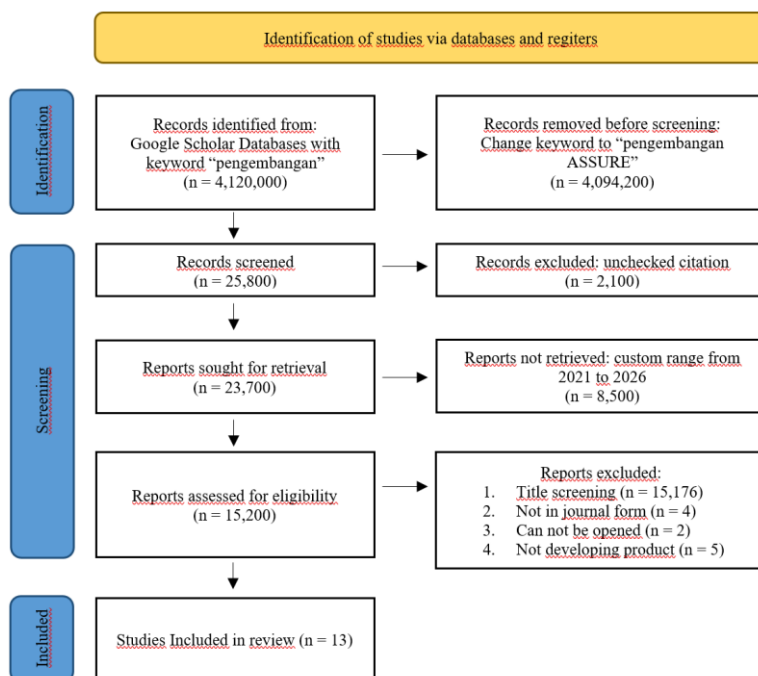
Identification of studies via databases and regiters

Identification

Records identified from: Google Scholar Databases with keyword “pengembangan” (n = 4,120,000)

Records removed before screening: Change keyword to “pengembangan ASSURE” (n = 4,094,200)

Screening

Records screened (n = 25,800)

Records excluded: unchecked citation (n = 2,100)

Reports sought for retrieval (n = 23,700)

Reports not retrieved: custom range from 2021 to 2026 (n = 8,500)

Reports assessed for eligibility (n = 15,200)

Reports excluded:
1. Title screening (n = 15,176)
2. Not in journal form (n = 4)
3. Can not be opened (n = 2)
4. Not developing product (n = 5)

Included

Studies Included in review (n = 13)